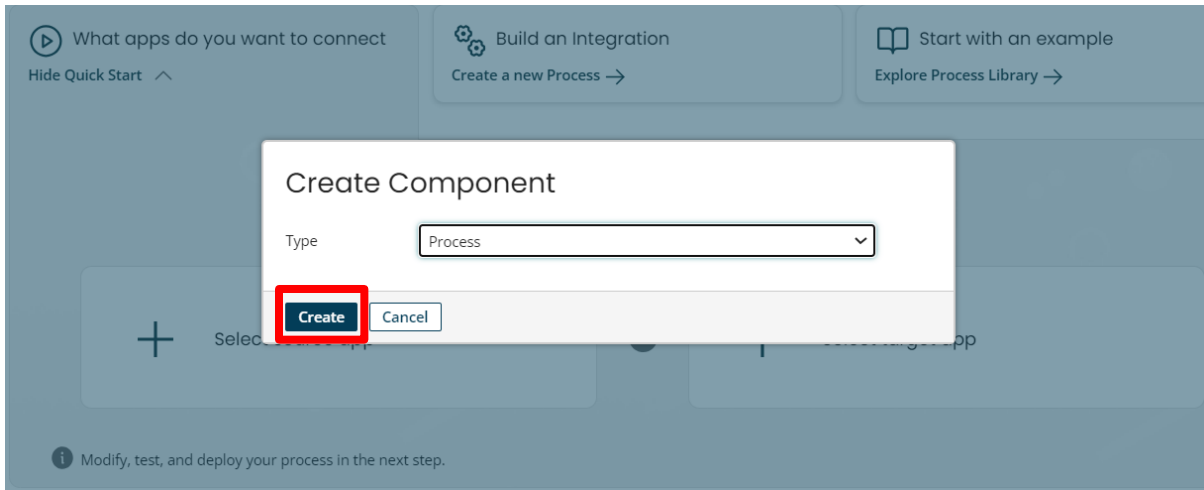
What apps do you want to connect
Hide Quick Start

Build an Integration
Create a new Process →

Start with an example
Explore Process Library →

Create Component

Type
Process

Create
Cancel

Select source app

Select target app

Modify, test, and deploy your process in the next step.